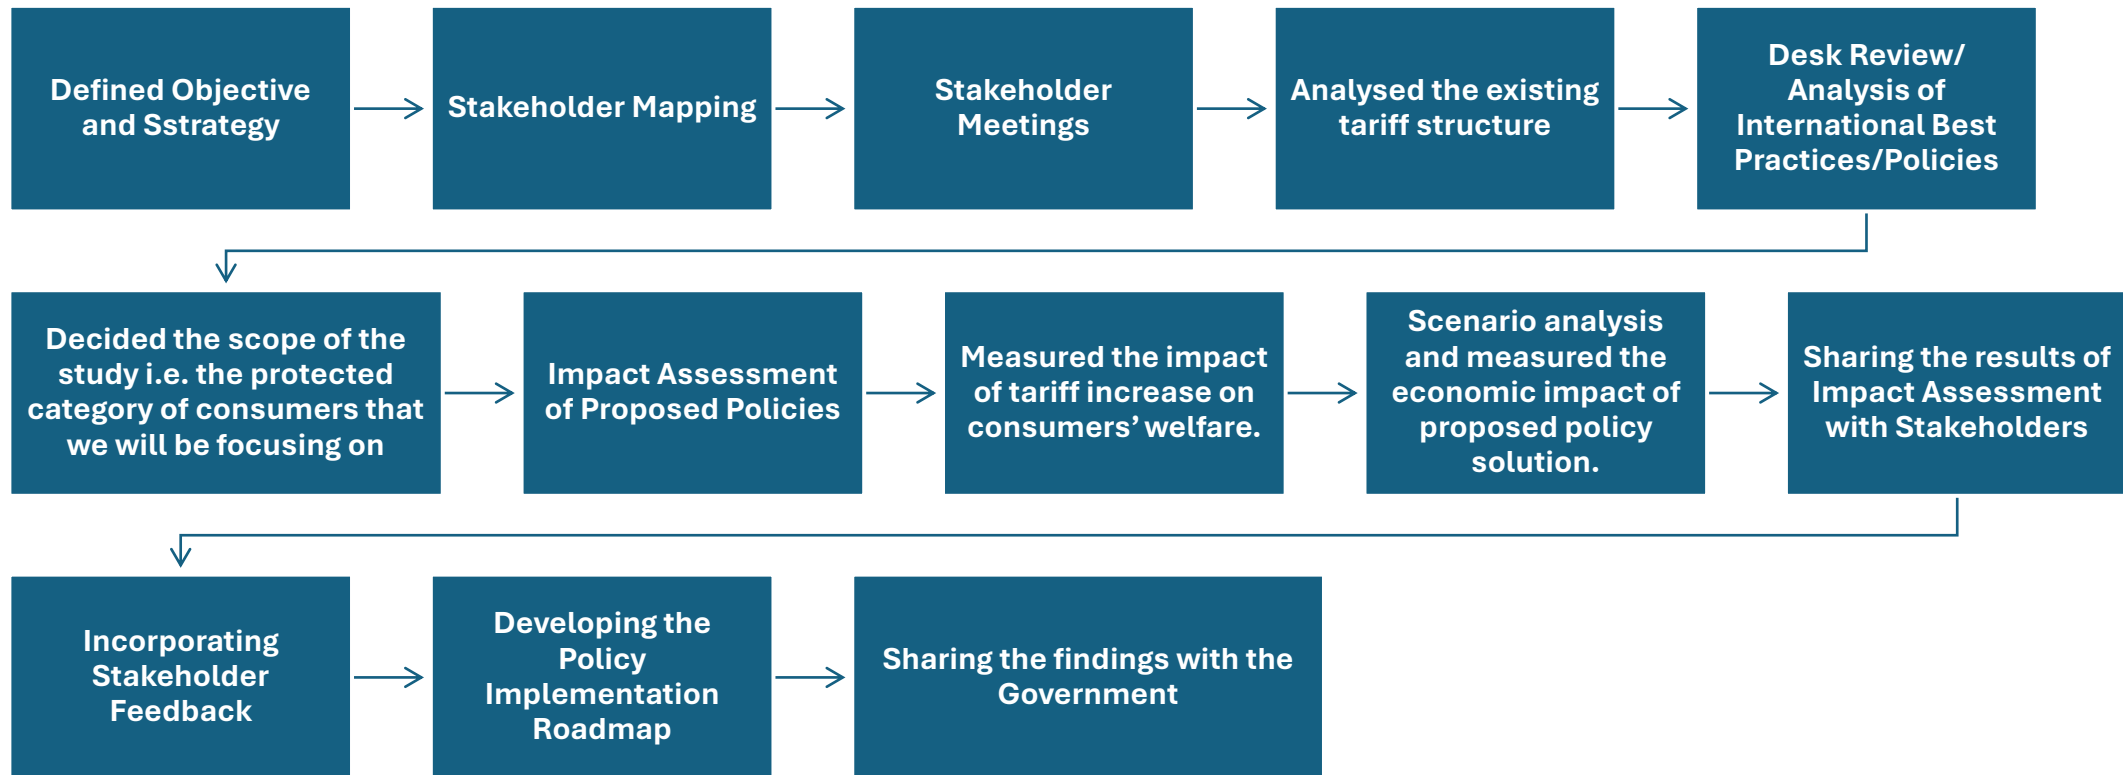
Defined Objective and Sstrategy

Stakeholder Mapping

Stakeholder Meetings

Analysed the existing tariff structure

Desk Review/ Analysis of International Best Practices/Policies

Decided the scope of the study i.e. the protected category of consumers that we will be focusing on

Impact Assessment of Proposed Policies

Measured the impact of tariff increase on consumers' welfare.

Scenario analysis and measured the economic impact of proposed policy solution.

Sharing the results of Impact Assessment with Stakeholders

Incorporating Stakeholder Feedback

Developing the Policy Implementation Roadmap

Sharing the findings with the Government